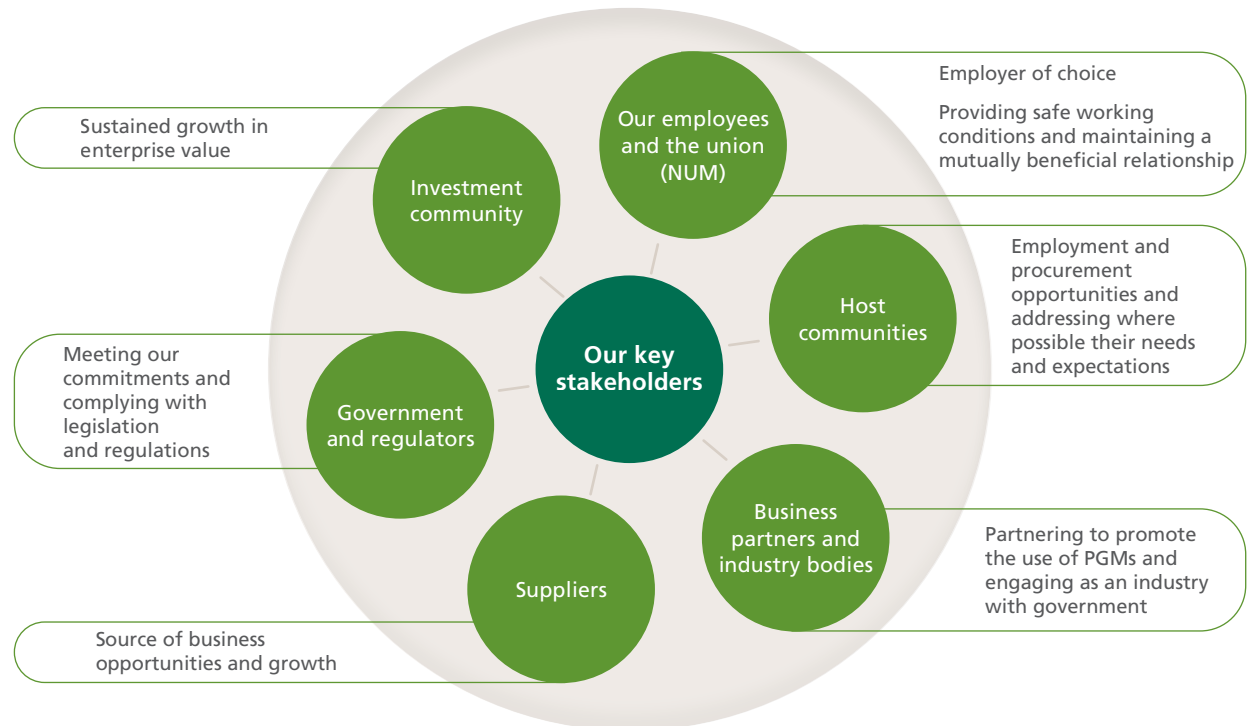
Our key stakeholders

Our employees and the union (NUM)

Employer of choice

Providing safe working conditions and maintaining a mutually beneficial relationship

Investment community

Sustained growth in enterprise value

Host communities

Employment and procurement opportunities and addressing where possible their needs and expectations

Government and regulators

Meeting our commitments and complying with legislation and regulations

Business partners and industry bodies

Partnering to promote the use of PGMs and engaging as an industry with government

Suppliers

Source of business opportunities and growth